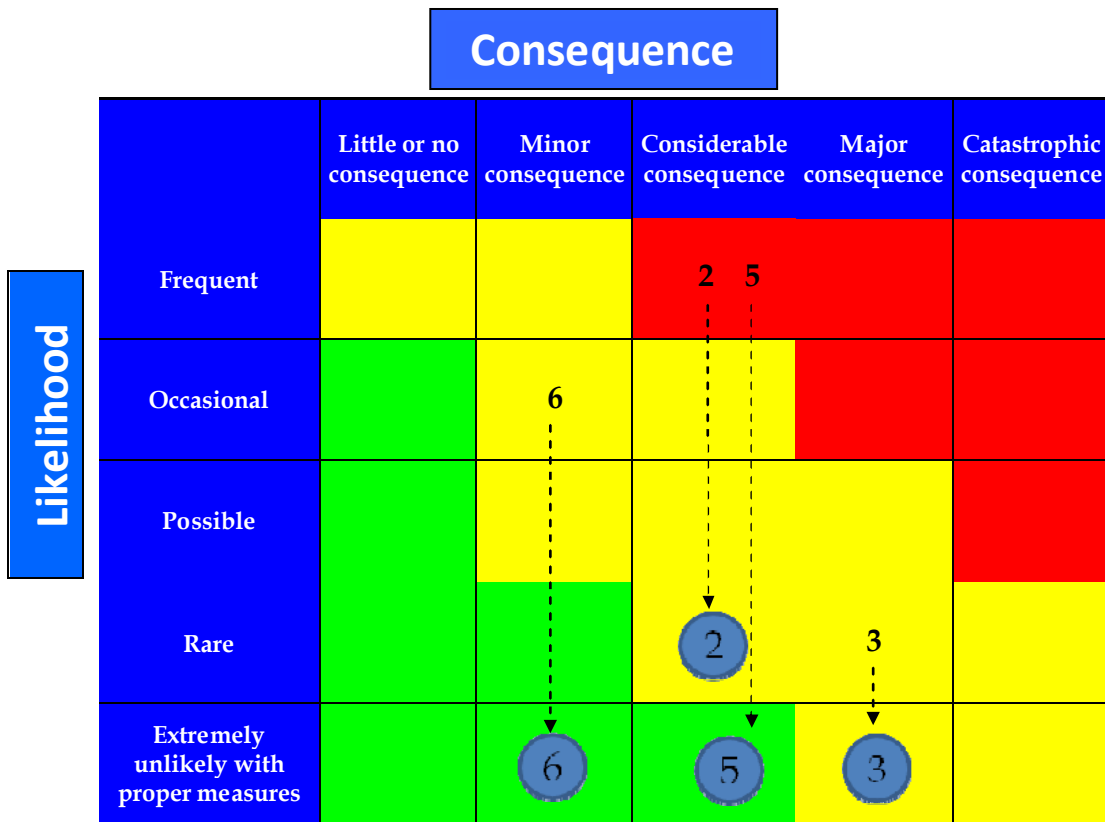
Consequence

Likelihood

| | Little or no consequence | Minor consequence | Considerable consequence | Major consequence | Catastrophic consequence |
|---|---|---|---|---|---|
| Frequent | | | 2 5 | | |
| Occasional | | 6 | | | |
| Possible | | | | | |
| Rare | | | 2 | 3 | |
| Extremely unlikely with proper measures | | 6 | 5 | 3 | |